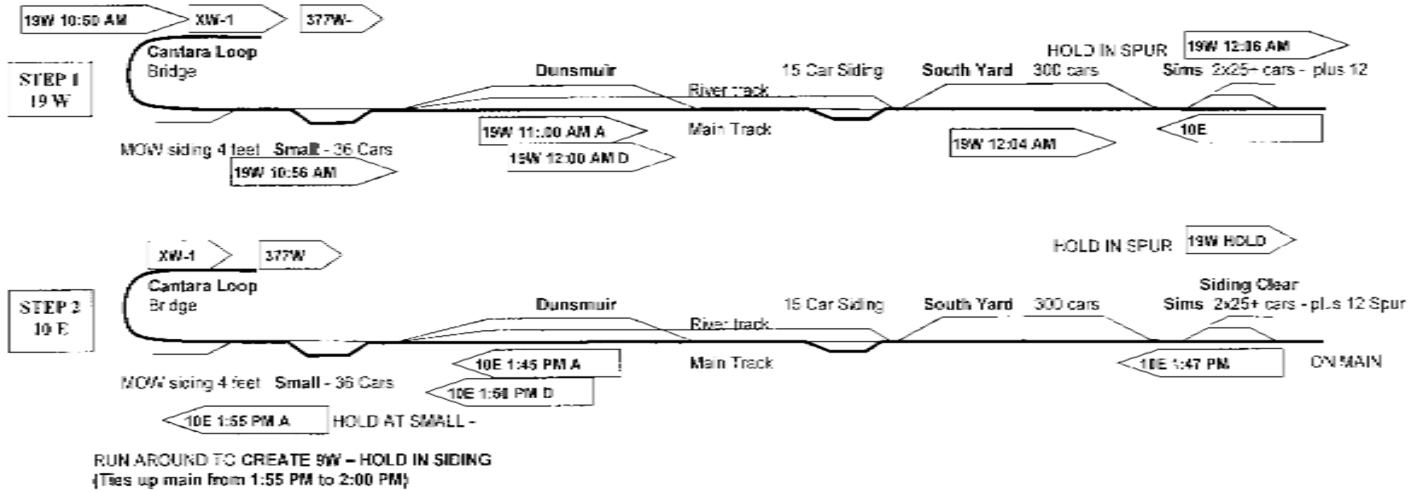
19W 10:50 AM
XW-1
377W-

STEP 1
19 W

Cantara Loop
Bridge

Dunsmuir

15 Car Siding

South Yard 300 cars

HOLD IN SPUR
19W 12:06 AM
Sims 2x25+ cars - plus 12

River track
Main Track

19W 11:00 AM A
19W 12:00 AM D

19W 12:04 AM

10E

MOW siding 4 feet Small - 36 Cars
19W 10:56 AM

XW-1
377W

HOLD IN SPUR 19W HOLD

STEP 2
10 E

Cantara Loop
Bridge

Dunsmuir

15 Car Siding

South Yard 300 cars

Siding Clear
Sims 2x25+ cars - plus 12 Spur

River track
Main Track

10E 1:45 PM A
10E 1:50 PM D

10E 1:47 PM
ON MAIN

MOW siding 4 feet Small - 36 Cars

10E 1:55 PM A HOLD AT SMALL -

RUN AROUND TO CREATE 9W – HOLD IN SIDING
(Ties up main from 1:55 PM to 2:00 PM)